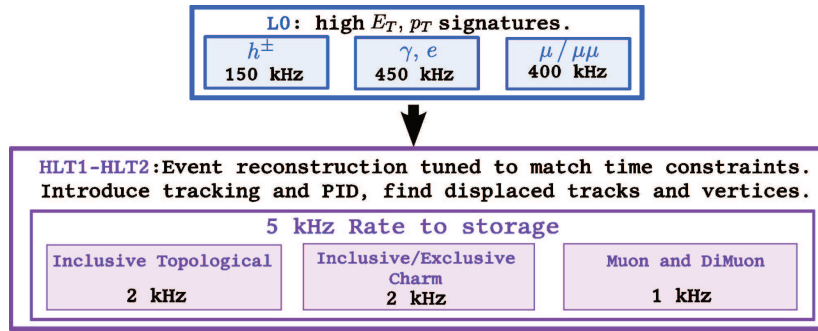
L0: high $E_T$, $p_T$ signatures.

$h^{\pm}$
150 kHz

$\gamma$, $e$
450 kHz

$\mu$ / $\mu\mu$
400 kHz

HLT1-HLT2:Event reconstruction tuned to match time constraints. Introduce tracking and PID, find displaced tracks and vertices.

5 kHz Rate to storage

Inclusive Topological
2 kHz

Inclusive/Exclusive Charm
2 kHz

Muon and DiMuon
1 kHz